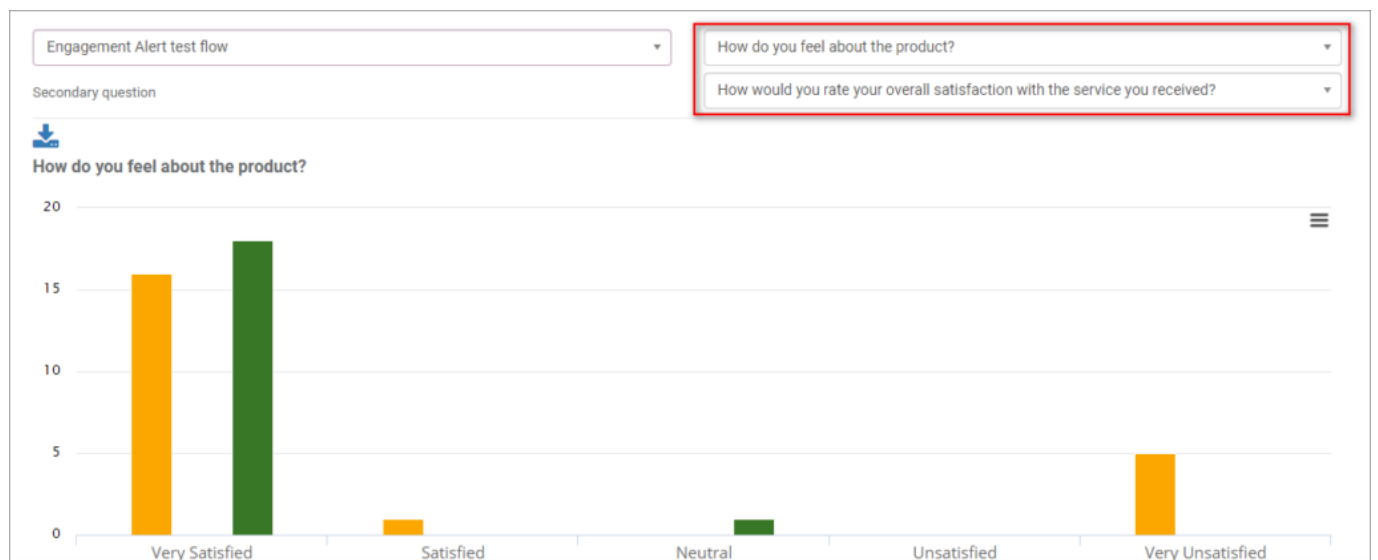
Engagement Alert test flow

How do you feel about the product?

How would you rate your overall satisfaction with the service you received?

Secondary question

How do you feel about the product?

20
15
10
5
0

Very Satisfied
Satisfied
Neutral
Unsatisfied
Very Unsatisfied